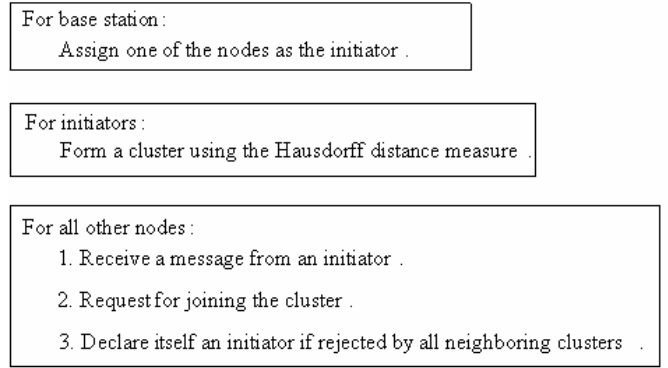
For base station :
Assign one of the nodes as the initiator .

For initiators :
Form a cluster using the Hausdorff distance measure .

For all other nodes :
1. Receive a message from an initiator .
2. Request for joining the cluster .
3. Declare itself an initiator if rejected by all neighboring clusters .